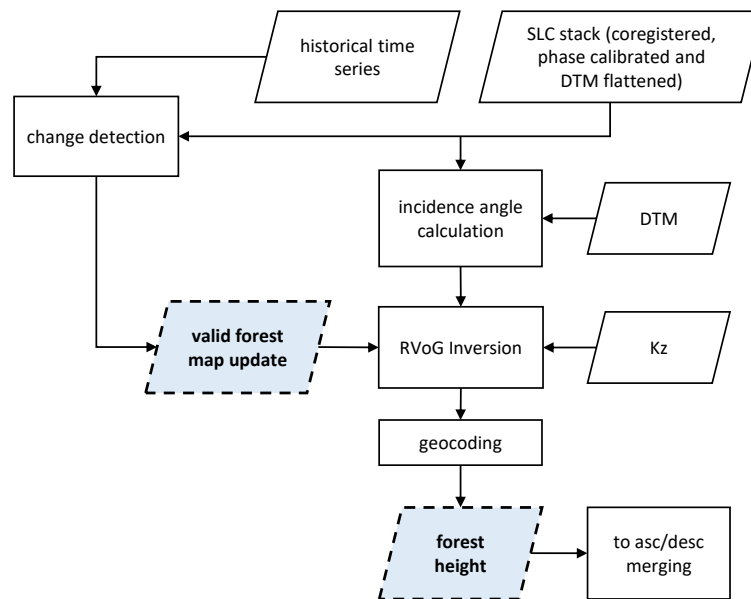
historical time series

SLC stack (coregistered, phase calibrated and DTM flattened)

change detection

incidence angle calculation

DTM

valid forest map update

RVoG Inversion

Kz

geocoding

forest height

to asc/desc merging